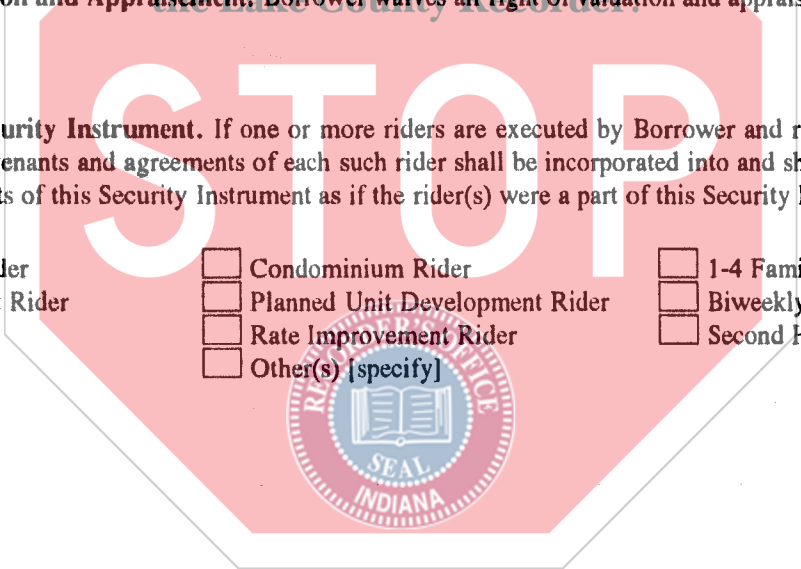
on and Appraisement. Borrower waives all right of valuation and apprais

the Lake County Recorder!

STOP

urity Instrument. If one or more riders are executed by Borrower and r enants and agreements of each such rider shall be incorporated into and sh ts of this Security Instrument as if the rider(s) were a part of this Security I

der
Rider

☐ Condominium Rider
☐ Planned Unit Development Rider
☐ Rate Improvement Rider
☐ Other(s) [specify]

☐ 1-4 Fami
☐ Biweekly
☐ Second H

RECORDER'S OFFICE
SEAL
INDIANA